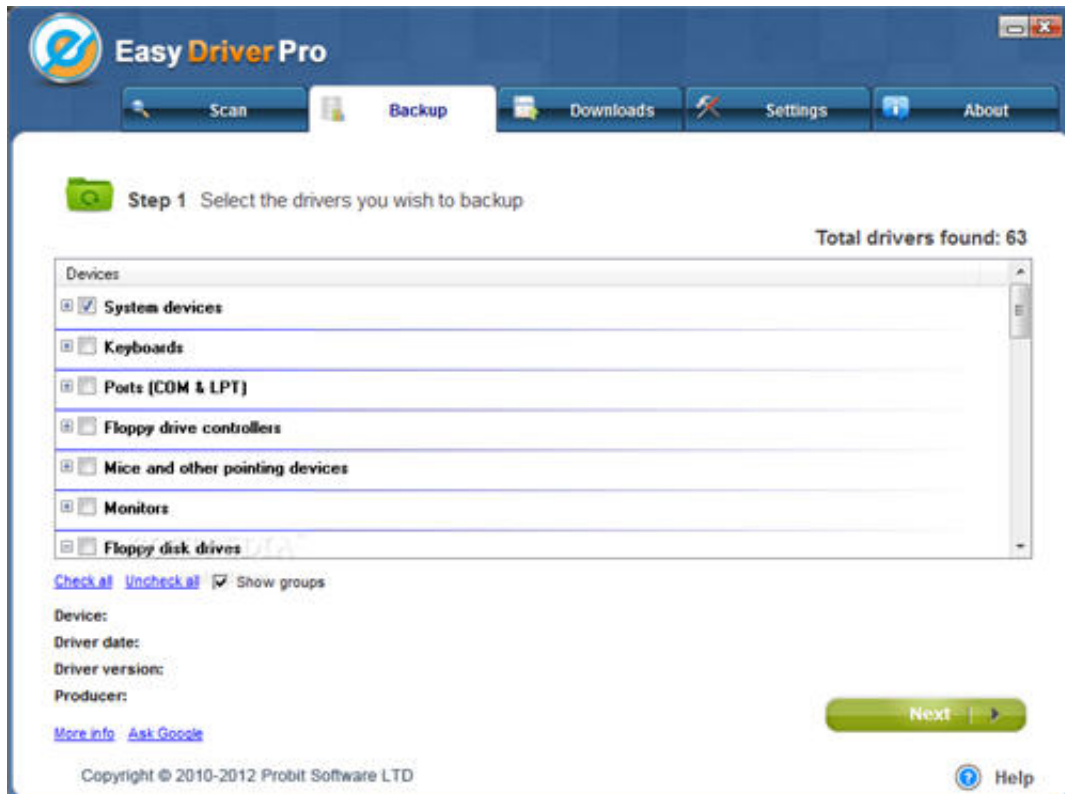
Easy Driver Pro

Scan
Backup
Downloads
Settings
About

Step 1 Select the drivers you wish to backup

Total drivers found: 63

Devices
System devices
Keyboards
Ports (COM & LPT)
Floppy drive controllers
Mice and other pointing devices
Monitors
Floppy disk drives

Check all Uncheck all Show groups

Device:
Driver date:
Driver version:
Producer:

More info Ask Google

Next

Copyright © 2010-2012 Probit Software LTD

Help